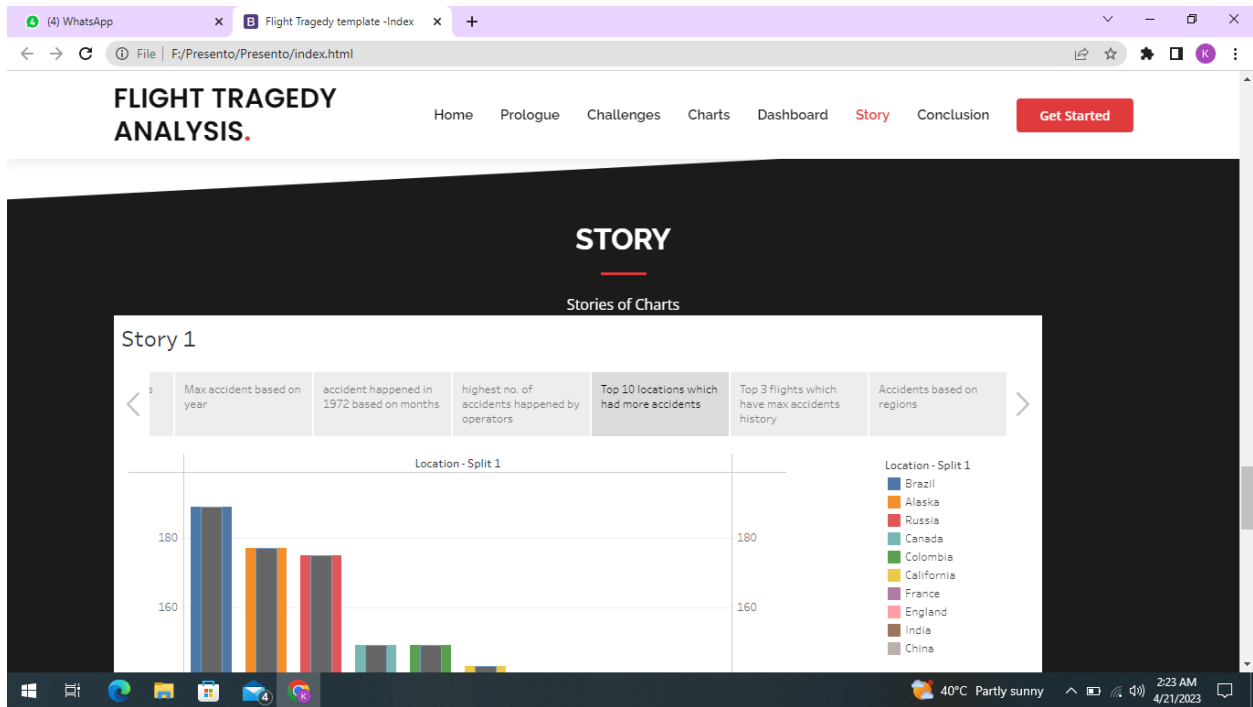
(4) WhatsApp
Flight Tragedy template -Index
File | F:/Presento/Presento/index.html

FLIGHT TRAGEDY ANALYSIS.

Home Prologue Challenges Charts Dashboard Story Conclusion Get Started

STORY

Stories of Charts

Story 1

s
Max accident based on year
accident happened in 1972 based on months
highest no. of accidents happened by operators
Top 10 locations which had more accidents
Top 3 flights which have max accidents history
Accidents based on regions

Location - Split 1

180
160
180
160

Location - Split 1
Brazil
Alaska
Russia
Canada
Colombia
California
France
England
India
China

40°C Partly sunny
2:23 AM
4/21/2023